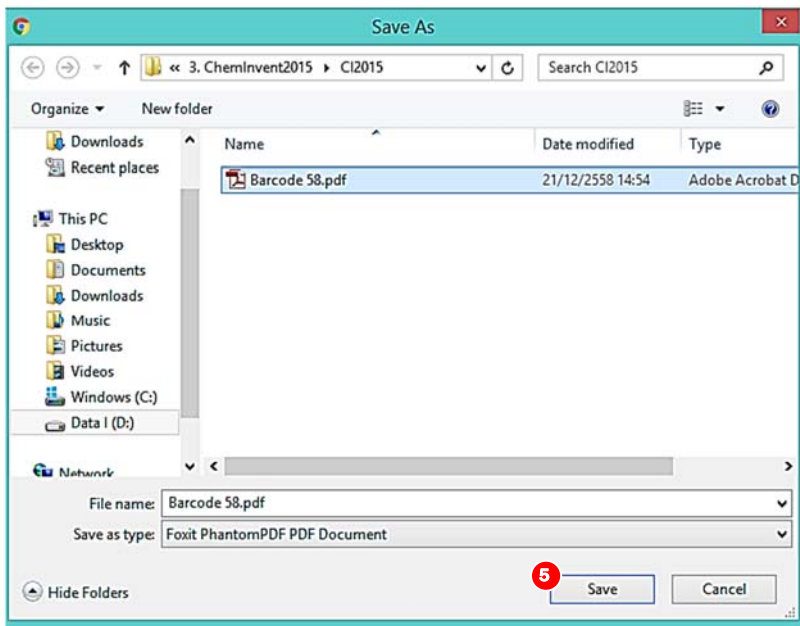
Save As

« 3. ChemInvent2015 ▸ CI2015

Search CI2015

Organize ▾ New folder

Downloads
Recent places

This PC
Desktop
Documents
Downloads
Music
Pictures
Videos
Windows (C:)
Data I (D:)

Network

| Name | Date modified | Type |
|---|---|---|
| Barcode 58.pdf | 21/12/2558 14:54 | Adobe Acrobat D |

File name: Barcode 58.pdf

Save as type: Foxit PhantomPDF PDF Document

Hide Folders

5

Save

Cancel